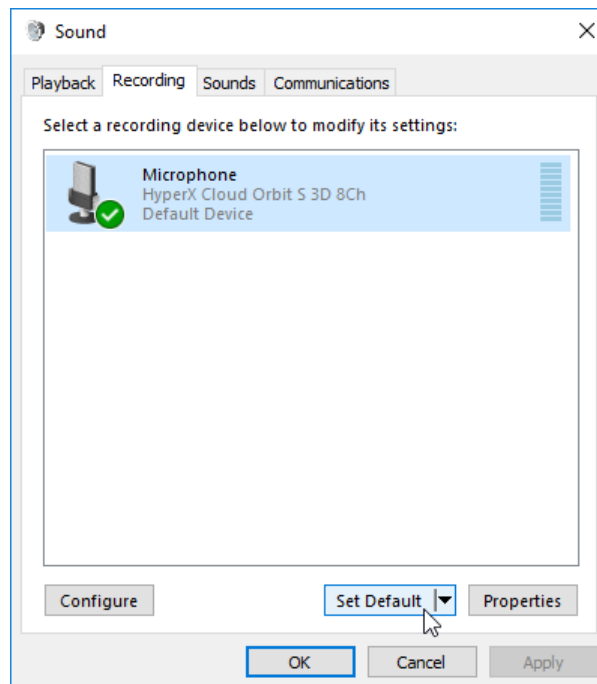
Sound

Playback Recording Sounds Communications

Select a recording device below to modify its settings:

Microphone
HyperX Cloud Orbit S 3D 8Ch
Default Device

Configure

Set Default

Properties

OK

Cancel

Apply